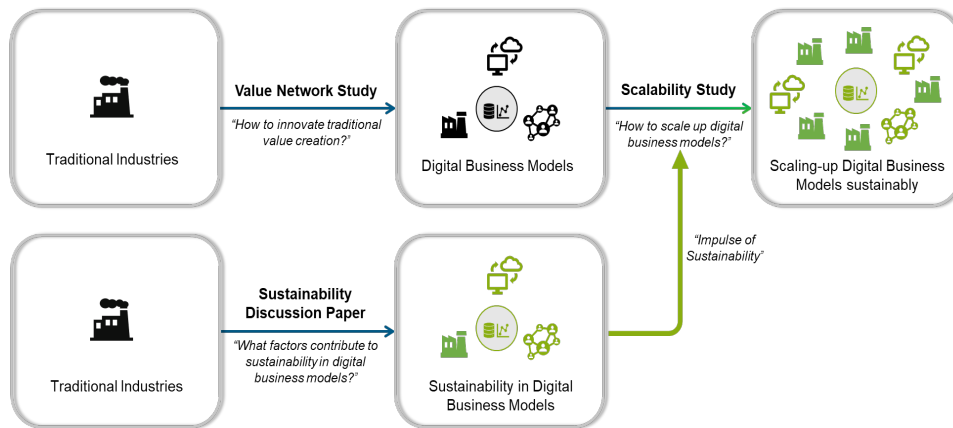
Traditional Industries

Value Network Study

"How to innovate traditional value creation?"

Digital Business Models

Scalability Study

"How to scale up digital business models?"

Scaling-up Digital Business Models sustainably

"Impulse of Sustainability"

Traditional Industries

Sustainability Discussion Paper

"What factors contribute to sustainability in digital business models?"

Sustainability in Digital Business Models